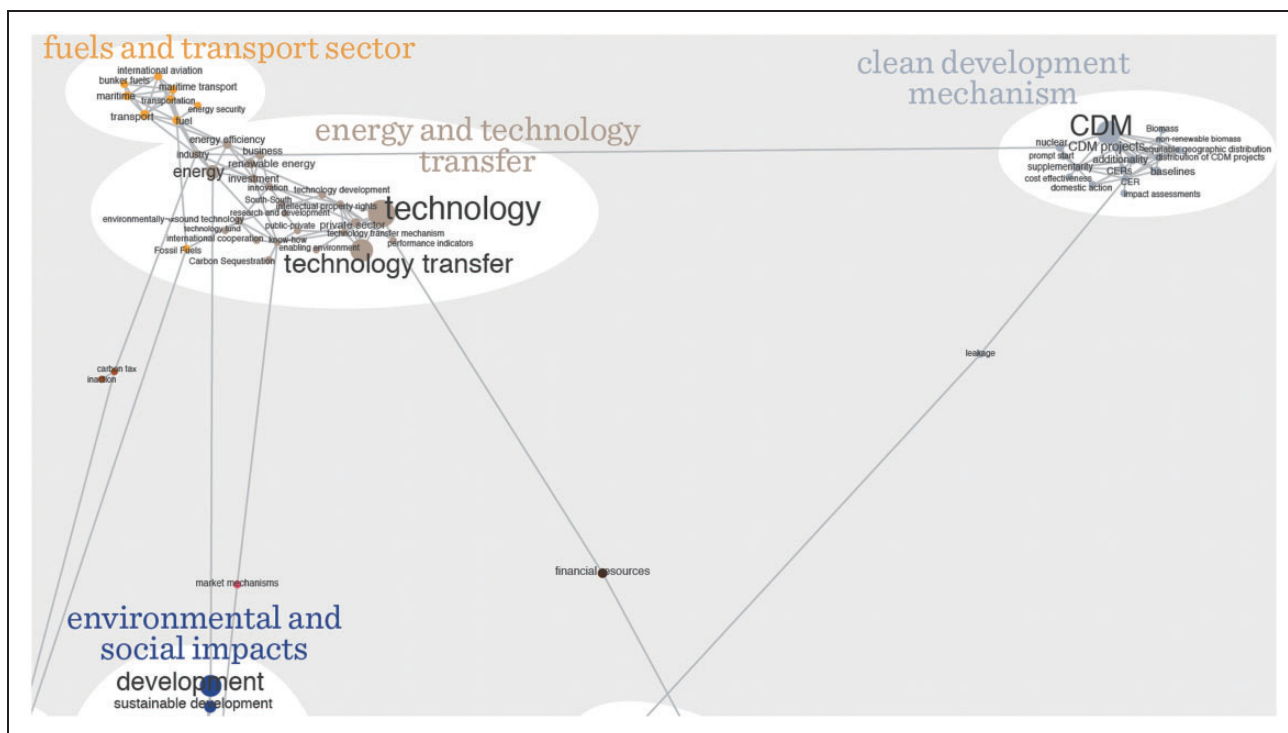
fuels and transport sector

international aviation
bunker fuels
maritime transport
maritime
transportation
energy security
transport
fuel

energy and technology transfer

energy efficiency
business
industry
renewable energy
energy
investment
innovation
technology development
South-South
intellectual property rights
research and development
environmentally sound technology
technology fund
public-private
private sector
international cooperation
know-how
technology transfer mechanism
enabling environment
performance indicators
Fossil Fuels
Carbon Sequestration
technology
technology transfer

clean development mechanism

CDM
Biomass
non-renewable biomass
nuclear
CDM projects
equitable geographic distribution
prompt start
additionality
distribution of CDM projects
supplementarity
CERs
baselines
cost effectiveness
CER
domestic action
impact assessments

carbon tax
inaction

leakage

market mechanisms

financial resources

environmental and social impacts

development
sustainable development